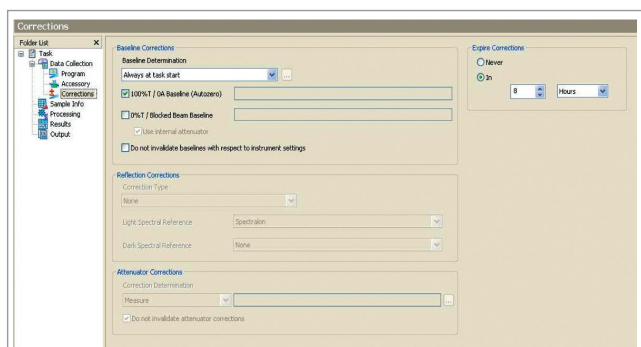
Corrections

Folder List ×
Task
Data Collection
Program
Accessory
Corrections
Sample Info
Processing
Results
Output

Baseline Corrections
Baseline Determination
Always at task start
...
100%T / 0A Baseline (Autozero)
0%T / Blocked Beam Baseline
Use internal attenuator
Do not invalidate baselines with respect to instrument settings

Reflection Corrections
Correction Type
None
Light Spectral Reference
Spectralon
Dark Spectral Reference
None

Attenuator Corrections
Correction Determination
Measure
...
Do not invalidate attenuator corrections

Expire Corrections
Never
In
8
Hours